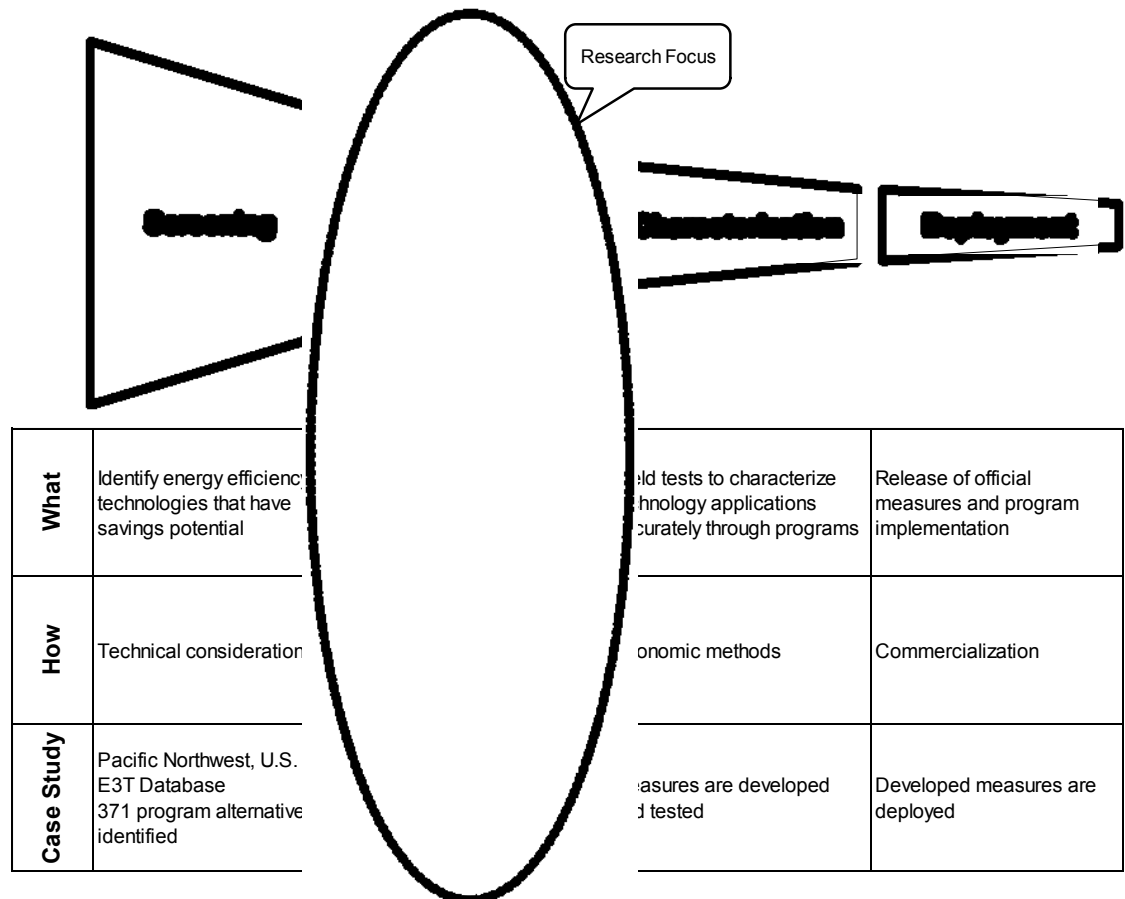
Research Focus

Screening

Characterization

Deployment

| What | Identify energy efficienc technologies that have savings potential | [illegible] | eld tests to characterize hnology applications curately through programs | Release of official measures and program implementation |
|---|---|---|---|---|
| How | Technical consideration | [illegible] | onomic methods | Commercialization |
| Case Study | Pacific Northwest, U.S. E3T Database 371 program alternative identified | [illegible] | asures are developed d tested | Developed measures are deployed |